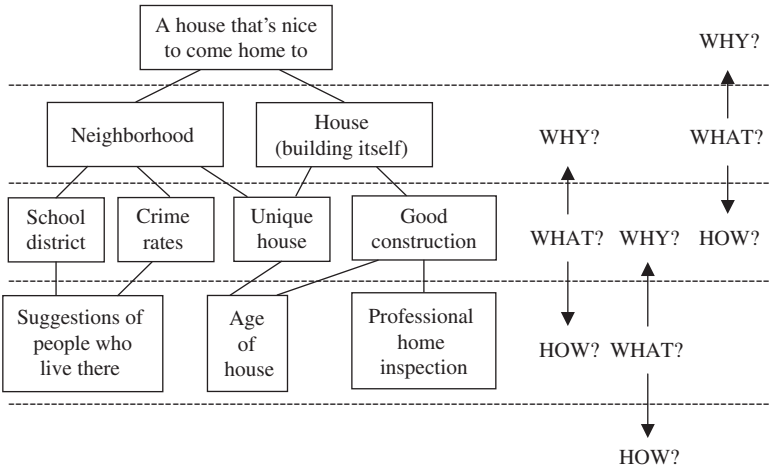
A house that's nice to come home to

Neighborhood

House (building itself)

School district

Crime rates

Unique house

Good construction

Suggestions of people who live there

Age of house

Professional home inspection

WHY?

WHY?

WHAT?

WHAT?

WHY?

HOW?

HOW?

WHAT?

HOW?